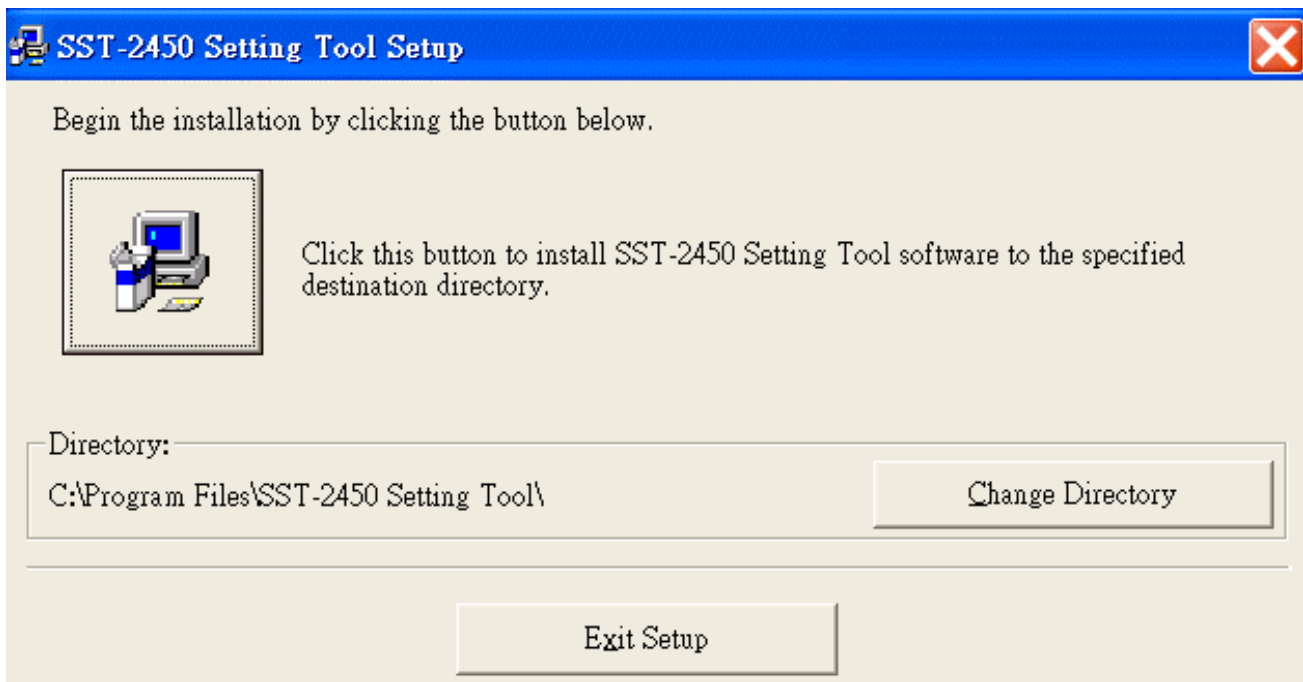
SST-2450 Setting Tool Setup

Begin the installation by clicking the button below.

Click this button to install SST-2450 Setting Tool software to the specified destination directory.

Directory:

C:\Program Files\SST-2450 Setting Tool\

Change Directory

Exit Setup